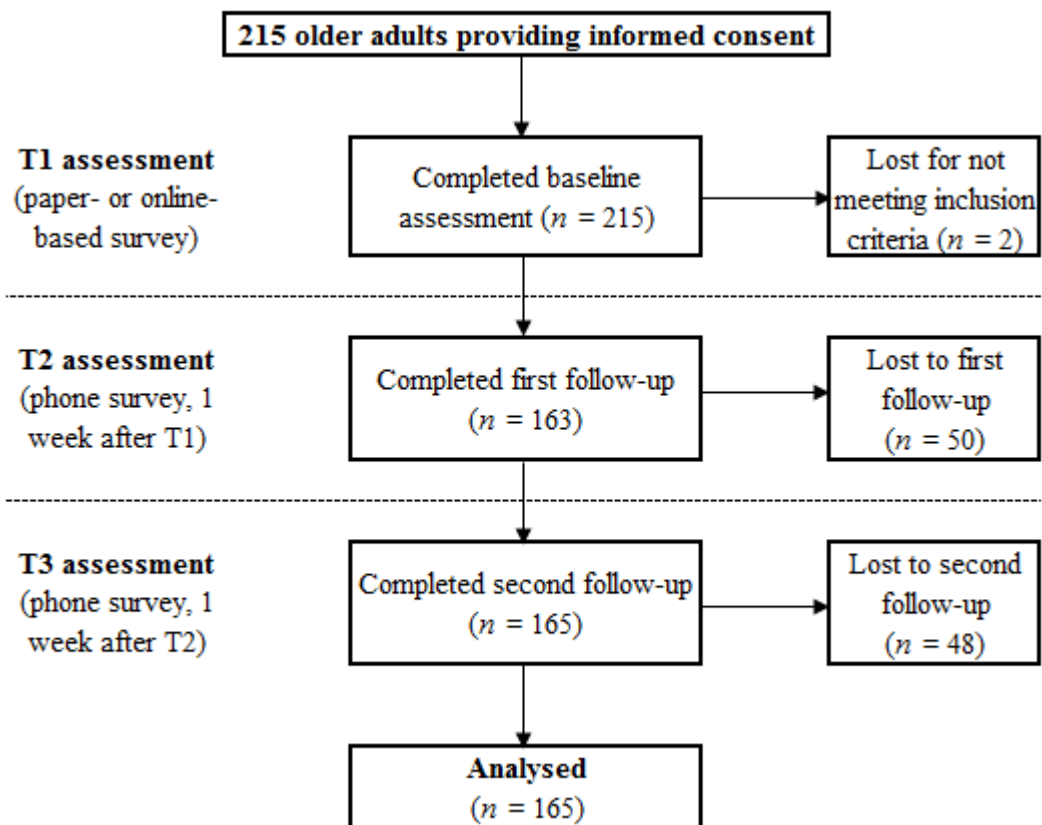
**215 older adults providing informed consent**

**T1 assessment** (paper- or online-based survey)

Completed baseline assessment ($n$ = 215)

Lost for not meeting inclusion criteria ($n$ = 2)

**T2 assessment** (phone survey, 1 week after T1)

Completed first follow-up ($n$ = 163)

Lost to first follow-up ($n$ = 50)

**T3 assessment** (phone survey, 1 week after T2)

Completed second follow-up ($n$ = 165)

Lost to second follow-up ($n$ = 48)

**Analysed** ($n$ = 165)